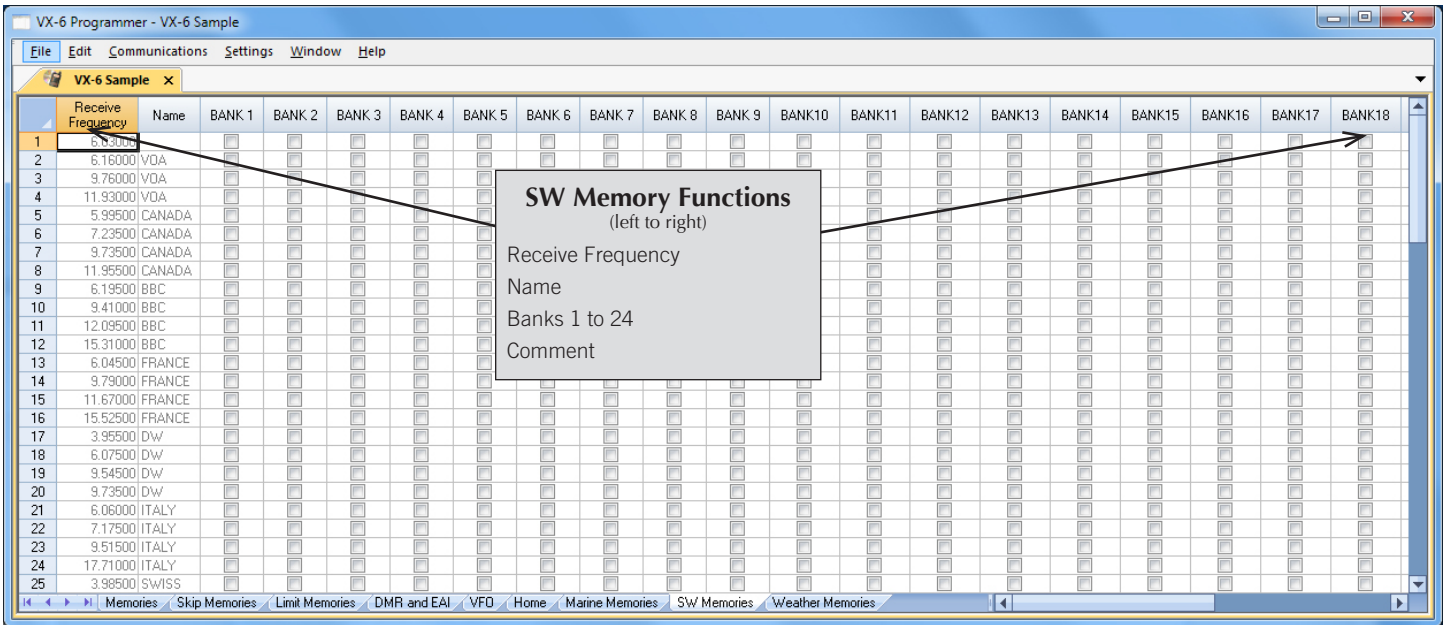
VX-6 Programmer - VX-6 Sample

File Edit Communications Settings Window Help

VX-6 Sample ×

| | Receive Frequency | Name | BANK 1 | BANK 2 | BANK 3 | BANK 4 | BANK 5 | BANK 6 | BANK 7 | BANK 8 | BANK 9 | BANK10 | BANK11 | BANK12 | BANK13 | BANK14 | BANK15 | BANK16 | BANK17 | BANK18 |
|---|---|---|---|---|---|---|---|---|---|---|---|---|---|---|---|---|---|---|---|---|
| 1 | 6.03000 | | | | | | | | | | | | | | | | | | | |
| 2 | 6.16000 | VOA | | | | | | | | | | | | | | | | | | |
| 3 | 9.76000 | VOA | | | | | | | | | | | | | | | | | | |
| 4 | 11.93000 | VOA | | | | | | | | | | | | | | | | | | |
| 5 | 5.99500 | CANADA | | | | | | | | | | | | | | | | | | |
| 6 | 7.23500 | CANADA | | | | | | | | | | | | | | | | | | |
| 7 | 9.73500 | CANADA | | | | | | | | | | | | | | | | | | |
| 8 | 11.95500 | CANADA | | | | | | | | | | | | | | | | | | |
| 9 | 6.19500 | BBC | | | | | | | | | | | | | | | | | | |
| 10 | 9.41000 | BBC | | | | | | | | | | | | | | | | | | |
| 11 | 12.09500 | BBC | | | | | | | | | | | | | | | | | | |
| 12 | 15.31000 | BBC | | | | | | | | | | | | | | | | | | |
| 13 | 6.04500 | FRANCE | | | | | | | | | | | | | | | | | | |
| 14 | 9.79000 | FRANCE | | | | | | | | | | | | | | | | | | |
| 15 | 11.67000 | FRANCE | | | | | | | | | | | | | | | | | | |
| 16 | 15.52500 | FRANCE | | | | | | | | | | | | | | | | | | |
| 17 | 3.95500 | DW | | | | | | | | | | | | | | | | | | |
| 18 | 6.07500 | DW | | | | | | | | | | | | | | | | | | |
| 19 | 9.54500 | DW | | | | | | | | | | | | | | | | | | |
| 20 | 9.73500 | DW | | | | | | | | | | | | | | | | | | |
| 21 | 6.06000 | ITALY | | | | | | | | | | | | | | | | | | |
| 22 | 7.17500 | ITALY | | | | | | | | | | | | | | | | | | |
| 23 | 9.51500 | ITALY | | | | | | | | | | | | | | | | | | |
| 24 | 17.71000 | ITALY | | | | | | | | | | | | | | | | | | |
| 25 | 3.98500 | SWISS | | | | | | | | | | | | | | | | | | |

SW Memory Functions
(left to right)
Receive Frequency
Name
Banks 1 to 24
Comment

Memories | Skip Memories | Limit Memories | DMR and EAI | VFO | Home | Marine Memories | SW Memories | Weather Memories